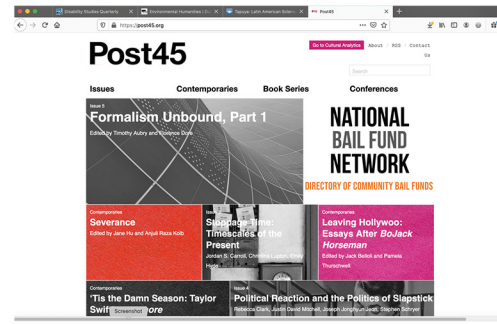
Disability Studies Quarterly | Environmental Humanities | Tapuya: Latin American Scien | Post45

https://post45.org

Post45

Go to Cultural Analytics About RSS Contact Us

Search

Issues Contemporaries Book Series Conferences

Issue 5
Formalism Unbound, Part 1
Edited by Timothy Aubry and Florence Dore

NATIONAL BAIL FUND NETWORK
DIRECTORY OF COMMUNITY BAIL FUNDS

Contemporaries
Severance
Edited by Jane Hu and Anjuli Raza Kolb

Issue
Stoppage Time: Timescales of the Present
Jordan S. Carroll, Christina Lupton, Emily Hyde

Contemporaries
Leaving Hollywoo: Essays After BoJack Horseman
Edited by Jack Belloli and Pamela Thurschwell

Contemporaries
'Tis the Damn Season: Taylor Swift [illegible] ore

Issue 4
Political Reaction and the Politics of Slapstick
Rebecca Clark, Justin David Mitchell, Joseph Jonghyun Jeon, Stephen Schryer

Screenshot